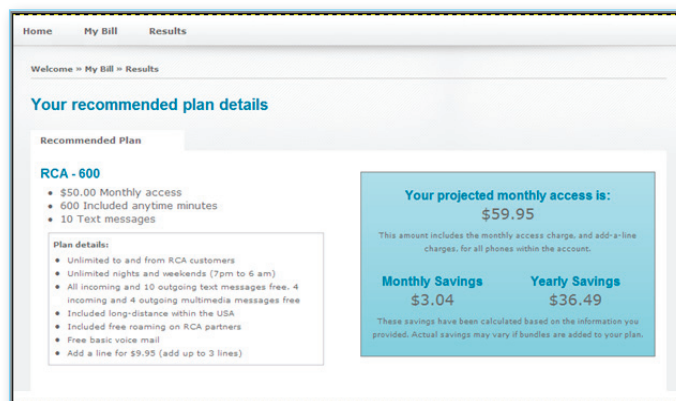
Home My Bill Results

Welcome » My Bill » Results

Your recommended plan details

Recommended Plan

RCA - 600

- $50.00 Monthly access
- 600 Included anytime minutes
- 10 Text messages

Plan details:

- Unlimited to and from RCA customers
- Unlimited nights and weekends (7pm to 6 am)
- All incoming and 10 outgoing text messages free. 4 incoming and 4 outgoing multimedia messages free
- Included long-distance within the USA
- Included free roaming on RCA partners
- Free basic voice mail
- Add a line for $9.95 (add up to 3 lines)

Your projected monthly access is:
$59.95
This amount includes the monthly access charge, and add-a-line charges, for all phones within the account.

Monthly Savings
$3.04

Yearly Savings
$36.49

These savings have been calculated based on the information you provided. Actual savings may vary if bundles are added to your plan.